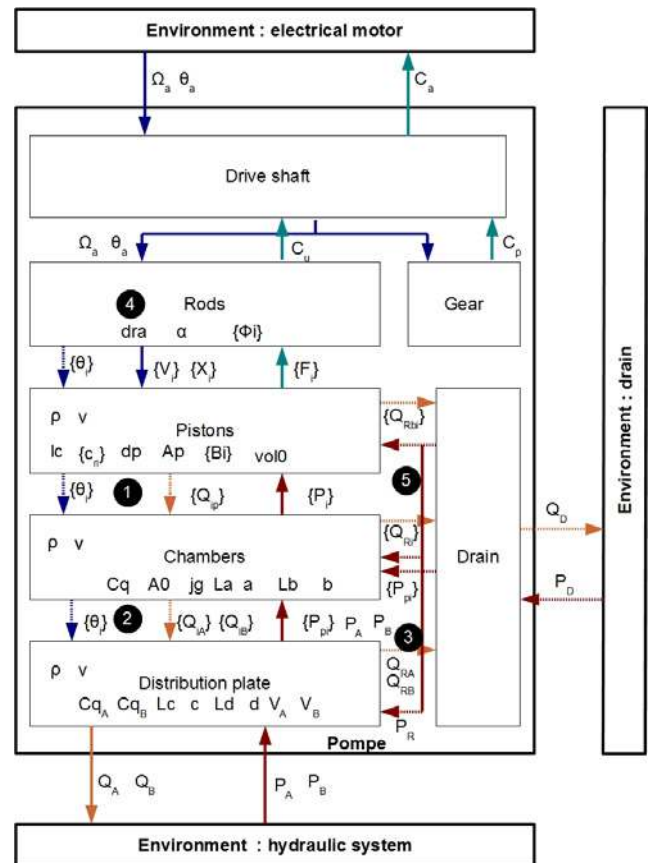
Environment : electrical motor

$\Omega_a$ $\theta_a$

$C_a$

Drive shaft

$\Omega_a$ $\theta_a$

$C_u$

$C_p$

4 Rods

dra α {Φi}

Gear

$\{\theta_i\}$ $\{V_i\}$ $\{X_i\}$ $\{F_i\}$

$\{Q_{Rbi}\}$

ρ v

Pistons

lc $\{c_n\}$ dp Ap {Bi} vol0

$\{\theta_i\}$ 1 $\{Q_{ip}\}$ $\{P_i\}$

5

ρ v

Chambers

Cq A0 jg La a Lb b

$\{Q_{Ri}\}$

$\{P_{pi}\}$

Drain

$Q_D$

$P_D$

Environment : drain

$\{\theta_i\}$ 2 $\{Q_{iA}\}$ $\{Q_{iB}\}$ $\{P_{pi}\}$ $P_A$ $P_B$

3

ρ v

Distribution plate

$Cq_A$ $Cq_B$ Lc c Ld d $V_A$ $V_B$

$Q_{RA}$

$Q_{RB}$

$P_R$

Pompe

$Q_A$ $Q_B$

$P_A$ $P_B$

Environment : hydraulic system